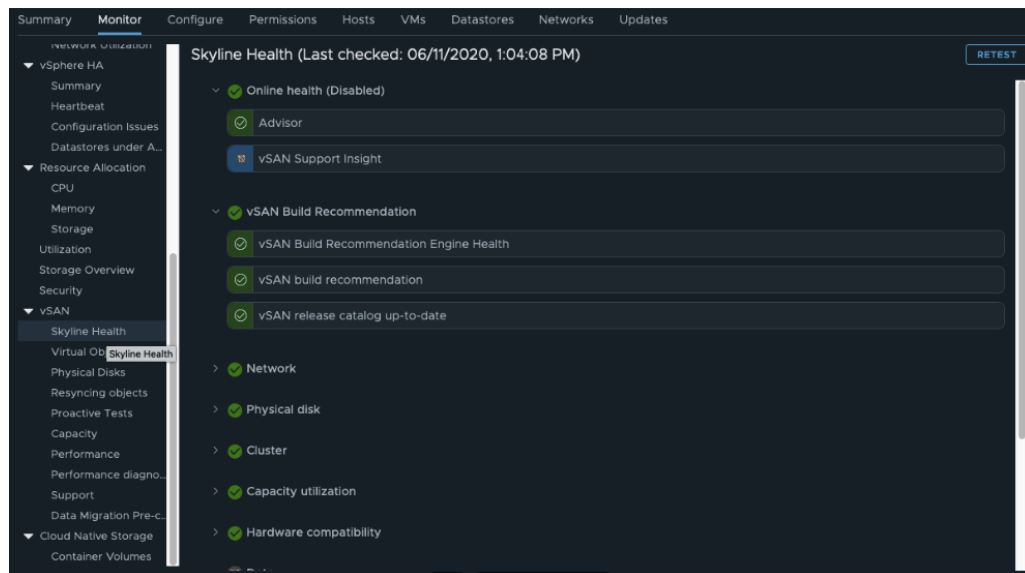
Summary Monitor Configure Permissions Hosts VMs Datastores Networks Updates

Network Utilization
vSphere HA
Summary
Heartbeat
Configuration Issues
Datastores under A...
Resource Allocation
CPU
Memory
Storage
Utilization
Storage Overview
Security
vSAN
Skyline Health
Virtual Ob Skyline Health
Physical Disks
Resyncing objects
Proactive Tests
Capacity
Performance
Performance diagno...
Support
Data Migration Pre-c...
Cloud Native Storage
Container Volumes

Skyline Health (Last checked: 06/11/2020, 1:04:08 PM)

RETEST

Online health (Disabled)
Advisor
vSAN Support Insight

vSAN Build Recommendation
vSAN Build Recommendation Engine Health
vSAN build recommendation
vSAN release catalog up-to-date

Network
Physical disk
Cluster
Capacity utilization
Hardware compatibility
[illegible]